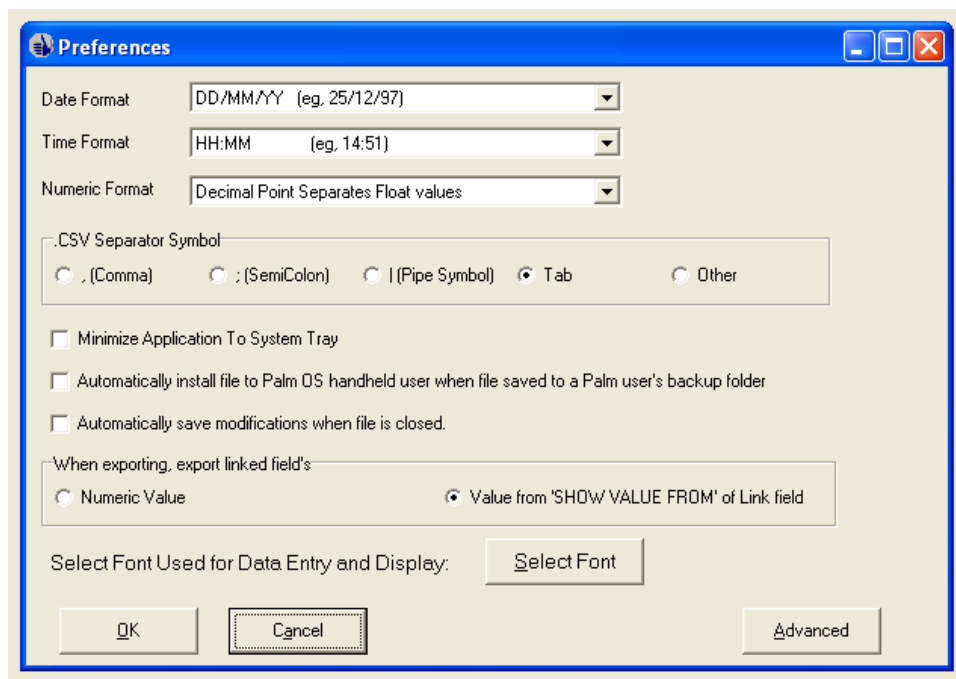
Preferences

Date Format DD/MM/YY (eg, 25/12/97)

Time Format HH:MM (eg, 14:51)

Numeric Format Decimal Point Separates Float values

.CSV Separator Symbol

, (Comma) ; (SemiColon) | (Pipe Symbol) Tab Other

Minimize Application To System Tray

Automatically install file to Palm OS handheld user when file saved to a Palm user's backup folder

Automatically save modifications when file is closed.

When exporting, export linked field's

Numeric Value Value from 'SHOW VALUE FROM' of Link field

Select Font Used for Data Entry and Display: Select Font

OK Cancel Advanced